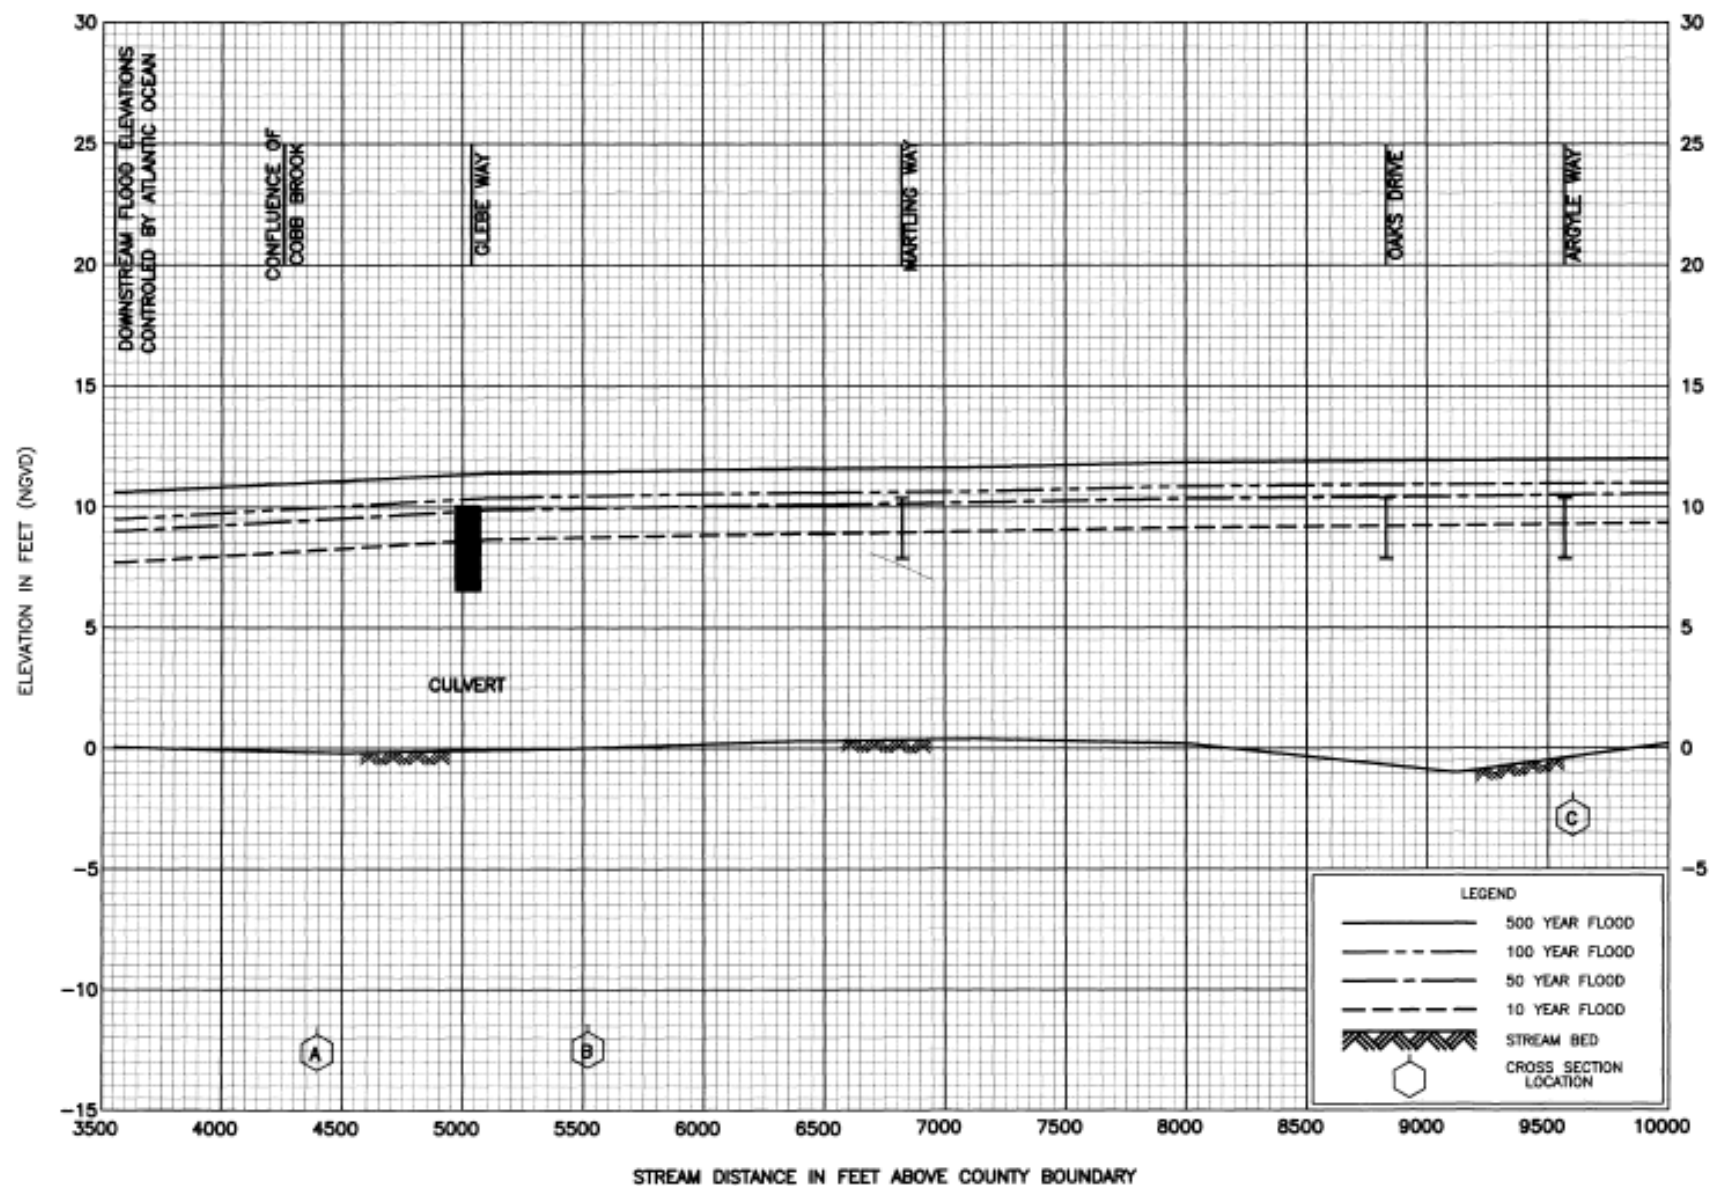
30
25
20
15
10
5
0
−5
−10
−15

30
25
20
15
10
5
0
−5

ELEVATION IN FEET (NGVD)

DOWNSTREAM FLOOD ELEVATIONS CONTROLED BY ATLANTIC OCEAN

CONFLUENCE OF COBB BROOK

GLEBE WAY

MARTLING WAY

OAKS DRIVE

ARGYLE WAY

CULVERT

A

B

C

LEGEND
500 YEAR FLOOD
100 YEAR FLOOD
50 YEAR FLOOD
10 YEAR FLOOD
STREAM BED
CROSS SECTION LOCATION

3500 4000 4500 5000 5500 6000 6500 7000 7500 8000 8500 9000 9500 10000

STREAM DISTANCE IN FEET ABOVE COUNTY BOUNDARY